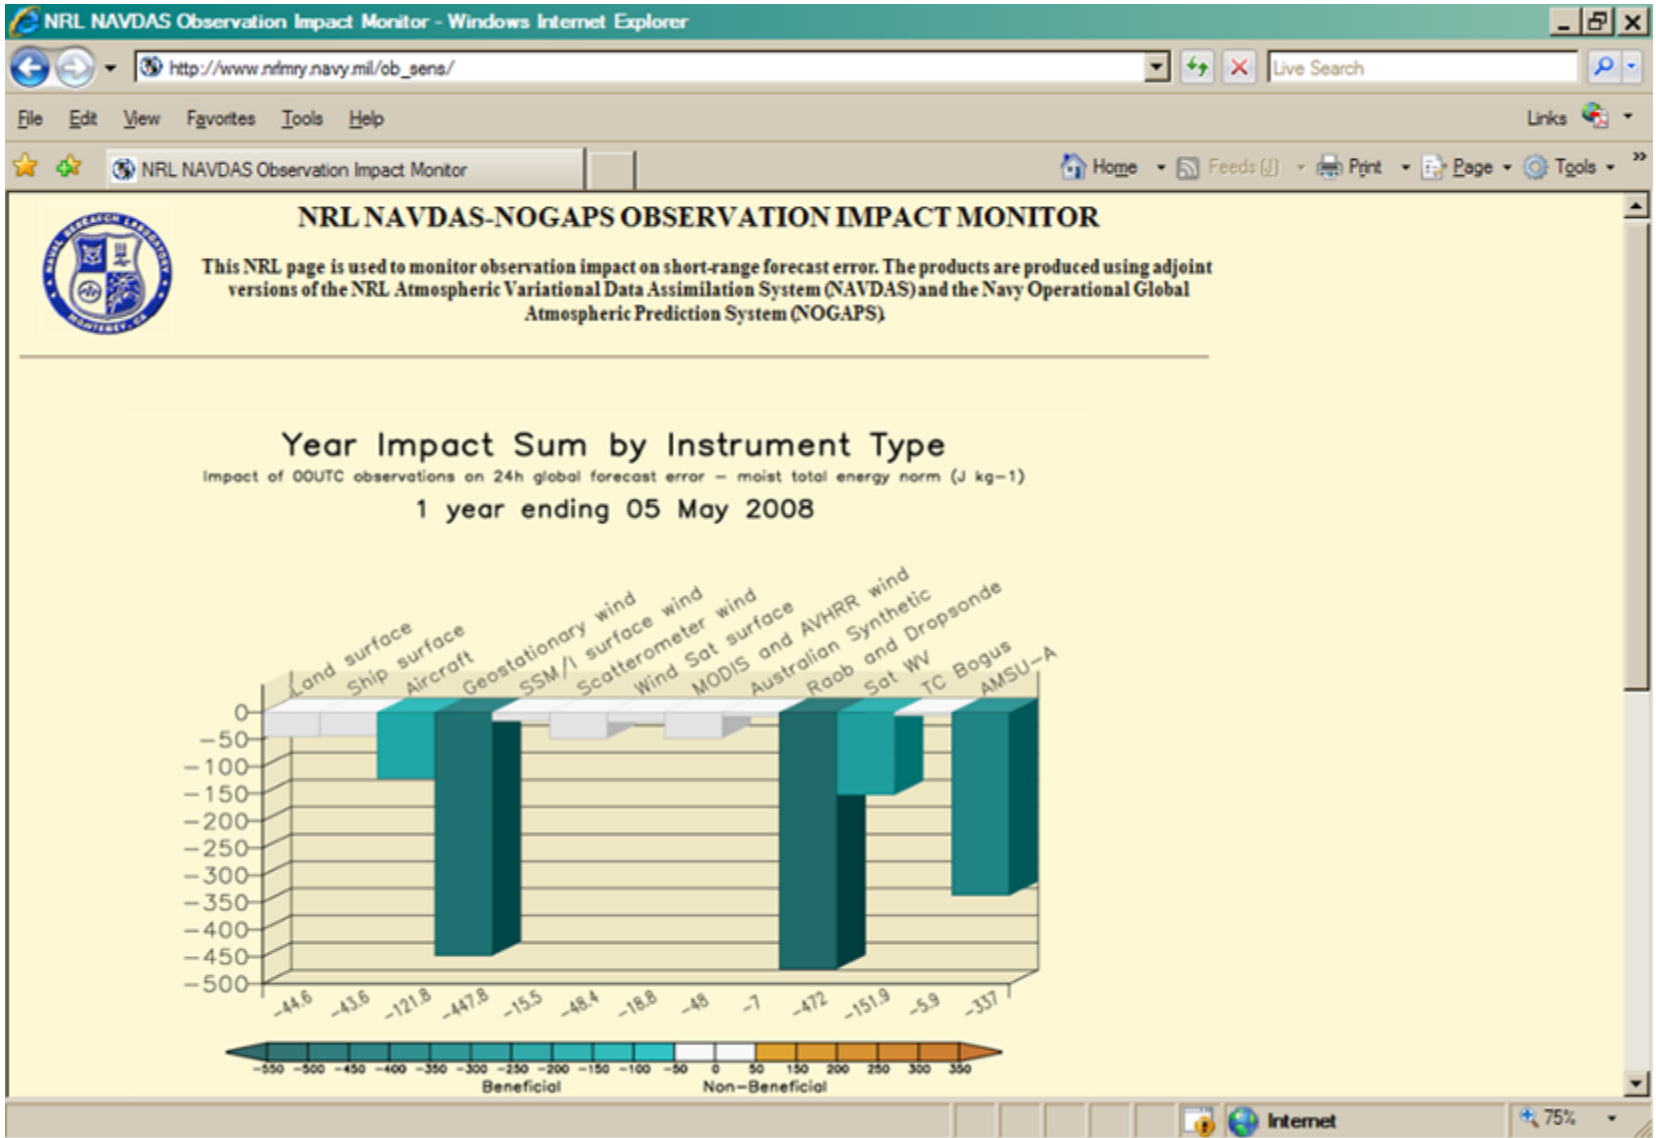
NRL NAVDAS Observation Impact Monitor - Windows Internet Explorer

http://www.nrlmry.navy.mil/ob_sens/

Live Search

File Edit View Favorites Tools Help

Links

NRL NAVDAS Observation Impact Monitor

Home Feeds (J) Print Page Tools

NRL NAVDAS-NOGAPS OBSERVATION IMPACT MONITOR

This NRL page is used to monitor observation impact on short-range forecast error. The products are produced using adjoint versions of the NRL Atmospheric Variational Data Assimilation System (NAVDAS) and the Navy Operational Global Atmospheric Prediction System (NOGAPS).

Year Impact Sum by Instrument Type

Impact of 00UTC observations on 24h global forecast error – moist total energy norm (J kg−1)

1 year ending 05 May 2008

Land surface
Ship surface
Aircraft
Geostationary wind
SSM/I surface wind
Scatterometer wind
Wind Sat surface
MODIS and AVHRR wind
Australian Synthetic
Raob and Dropsonde
Sat WV
TC Bogus
AMSU-A

0
−50
−100
−150
−200
−250
−300
−350
−400
−450
−500

-44.6 -43.6 -121.8 -447.8 -15.5 -48.4 -18.8 -48 -1 -472 -151.9 -5.9 -337

−550 −500 −450 −400 −350 −300 −250 −200 −150 −100 −50 0 50 100 150 200 250 300 350

Beneficial Non−Beneficial

Internet 75%